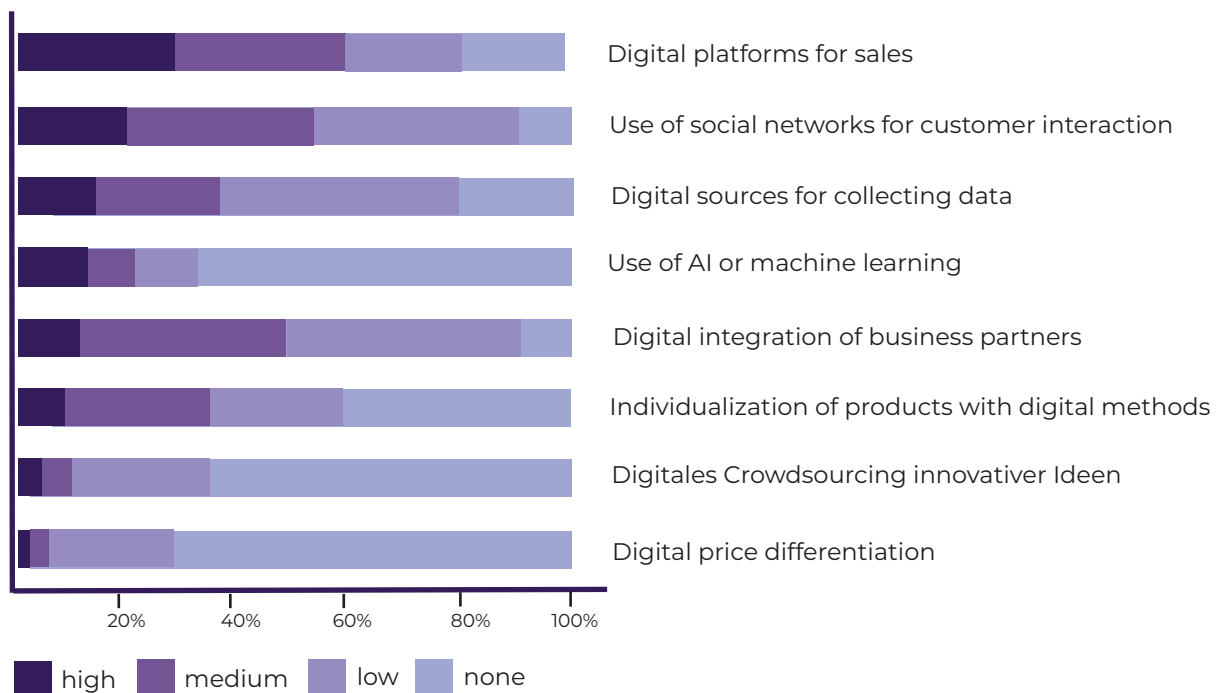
Digital platforms for sales

Use of social networks for customer interaction

Digital sources for collecting data

Use of AI or machine learning

Digital integration of business partners

Individualization of products with digital methods

Digitales Crowdsourcing innovativer Ideen

Digital price differentiation

20% 40% 60% 80% 100%

high medium low none